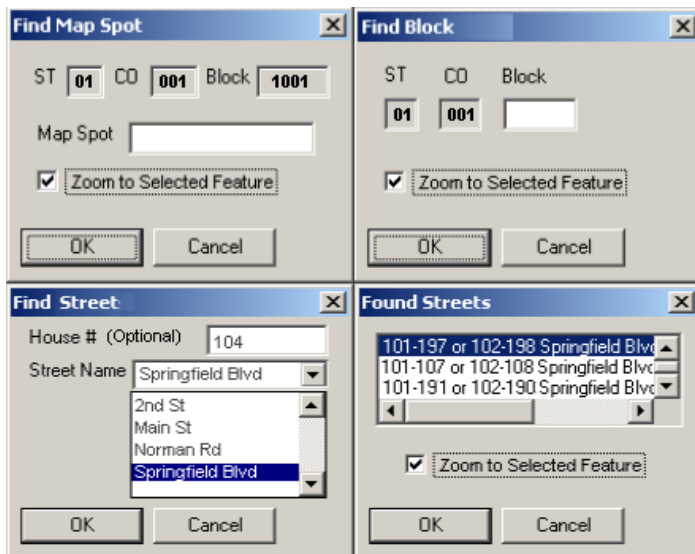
Find Map Spot

ST 01 CO 001 Block 1001

Map Spot

Zoom to Selected Feature

OK Cancel

Find Block

ST CO Block

01 001

Zoom to Selected Feature

OK Cancel

Find Street

House # (Optional) 104

Street Name Springfield Blvd

2nd St
Main St
Norman Rd
Springfield Blvd

OK Cancel

Found Streets

101-197 or 102-198 Springfield Blvd
101-107 or 102-108 Springfield Blvd
101-191 or 102-190 Springfield Blvd

Zoom to Selected Feature

OK Cancel